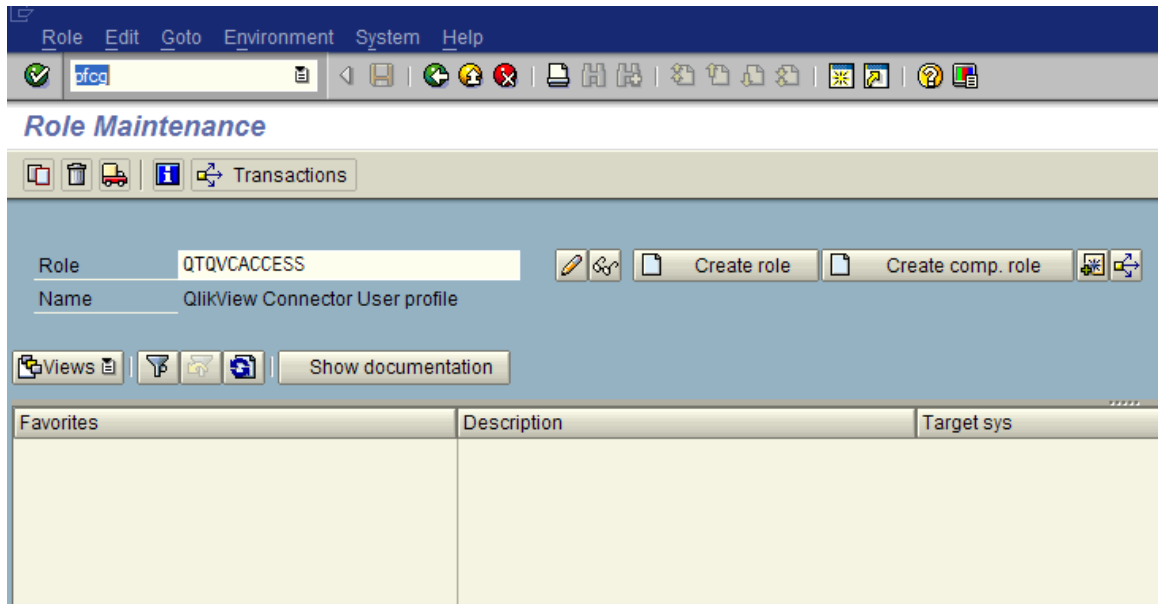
Role Edit Goto Environment System Help

pfcg

Role Maintenance

Transactions

Role QTQVCACCESS
Name QlikView Connector User profile

Create role
Create comp. role

Views
Show documentation

| Favorites | Description | Target sys |
|---|---|---|
| | | |